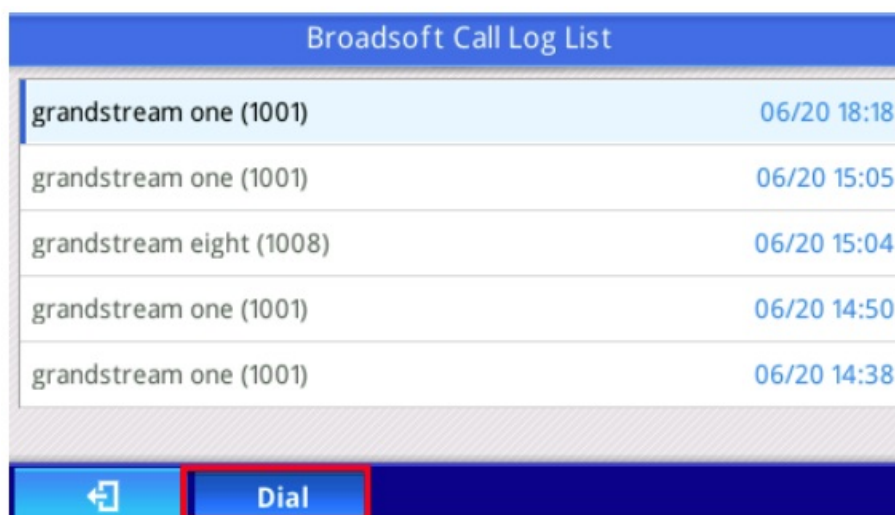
Broadsoft Call Log List

| | |
|---|---|
| grandstream one (1001) | 06/20 18:18 |
| grandstream one (1001) | 06/20 15:05 |
| grandstream eight (1008) | 06/20 15:04 |
| grandstream one (1001) | 06/20 14:50 |
| grandstream one (1001) | 06/20 14:38 |

Dial